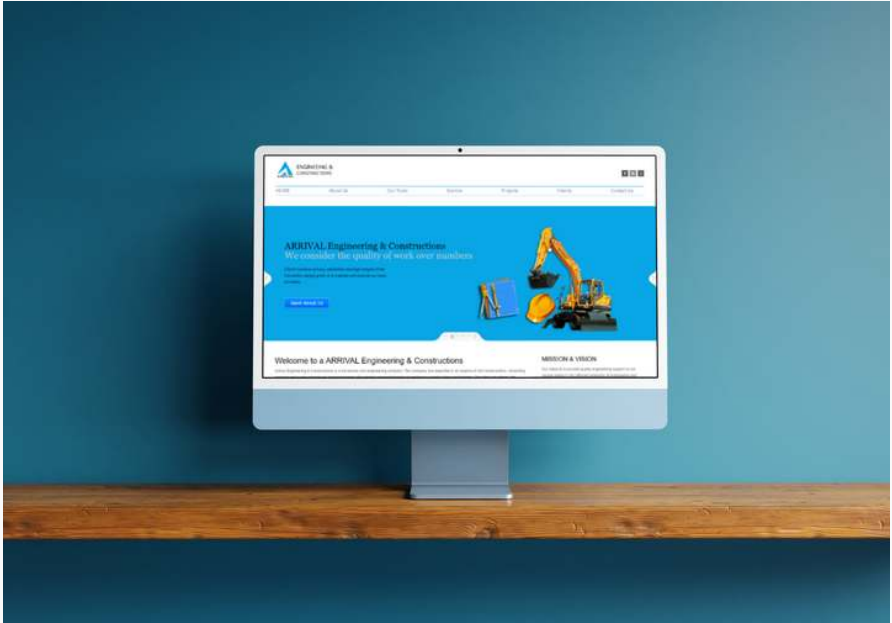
ENGINEERING & CONSTRUCTIONS

HOME About Us Our Team Service Projects Clients Contact Us

ARRIVAL Engineering & Constructions
We consider the quality of work over numbers

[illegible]

Read About Us

Welcome to a ARRIVAL Engineering & Constructions

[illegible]

MISSION & VISION

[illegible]